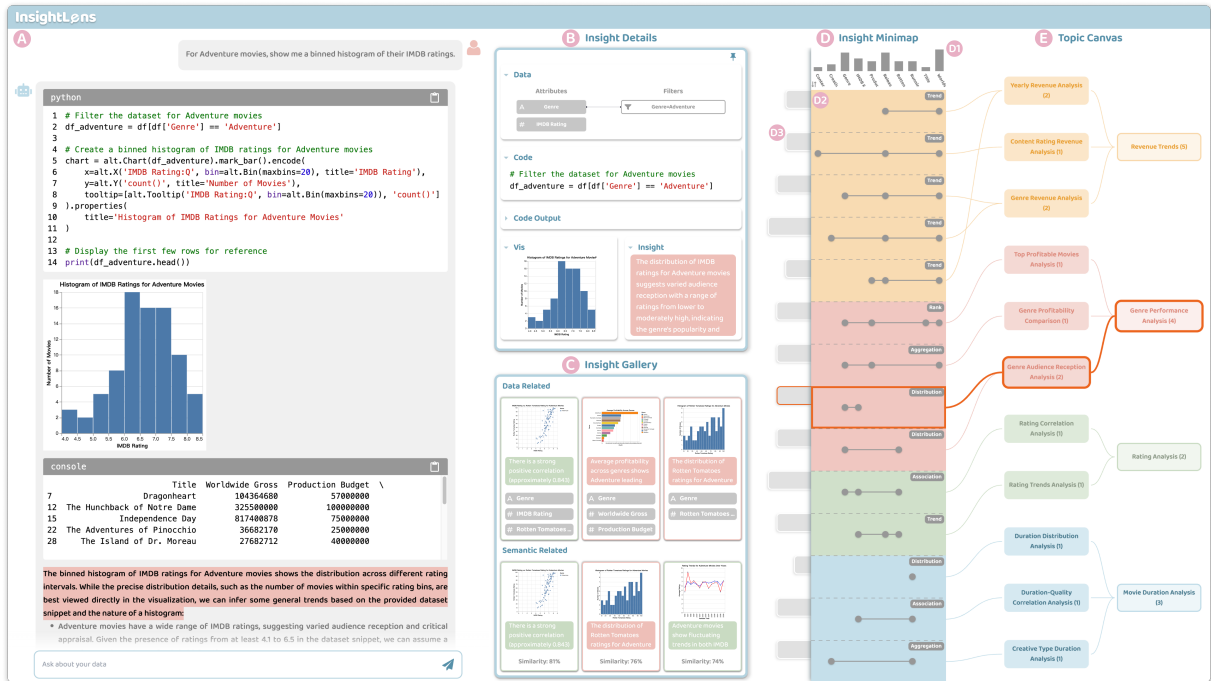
InsightLens

A

For Adventure movies, show me a binned histogram of their IMDB ratings.

python

```
1 # Filter the dataset for Adventure movies
2 df_adventure = df[df['Genre'] == 'Adventure']
3
4 # Create a binned histogram of IMDB ratings for Adventure movies
5 chart = alt.Chart(df_adventure).mark_bar().encode(
6     x=alt.X('IMDB Rating:Q', bin=alt.Bin(maxbins=20), title='IMDB Rating'),
7     y=alt.Y('count()', title='Number of Movies'),
8     tooltip=[alt.Tooltip('IMDB Rating:Q', bin=alt.Bin(maxbins=20)), 'count()']
9 ).properties(
10     title='Histogram of IMDB Ratings for Adventure Movies'
11 )
12
13 # Display the first few rows for reference
14 print(df_adventure.head())
```

Histogram of IMDB Ratings for Adventure Movies
Number of Movies
IMDB Rating
4.0 4.5 5.0 5.5 6.0 6.5 7.0 7.5 8.0 8.5
0 2 4 6 8 10 12 14 16 18

console

| | Title | Worldwide Gross | Production Budget |
|---|---|---|---|
| 7 | Dragonheart | 104364680 | 57000000 |
| 12 | The Hunchback of Notre Dame | 325500000 | 100000000 |
| 16 | Independence Day | 817400878 | 75000000 |
| 22 | The Adventures of Pinocchio | 36682170 | 25000000 |
| 28 | The Island of Dr. Moreau | 27682712 | 40000000 |

The binned histogram of IMDB ratings for Adventure movies shows the distribution across different rating intervals. While the precise distribution details, such as the number of movies within specific rating bins, are best viewed directly in the visualization, we can infer some general trends based on the provided dataset snippet and the nature of a histogram:

• Adventure movies have a wide range of IMDB ratings, suggesting varied audience reception and critical appraisal. Given the presence of ratings from at least 4.1 to 6.5 in the dataset snippet, we can assume a

Ask about your data

B Insight Details

Data
Attributes
Filters
Genre
Genre=Adventure
IMDB Rating

Code
# Filter the dataset for Adventure movies
df_adventure = df[df['Genre'] == 'Adventure']

Code Output

Vis
Insight
The distribution of IMDB ratings for Adventure movies suggests varied audience reception with a range of ratings from lower to moderately high, indicating the genre's popularity and

C Insight Gallery

Data Related
There is a strong positive correlation (approximately 0.843)
Average profitability across genres shows Adventure leading
The distribution of Rotten Tomatoes ratings for Adventure
Genre
IMDB Rating
Rotten Tomatoes ...
Genre
Worldwide Gross
Production Budget
Genre
Rotten Tomatoes ...

Semantic Related
There is a strong positive correlation (approximately 0.843)
The distribution of Rotten Tomatoes ratings for Adventure
Adventure movies show fluctuating trends in both IMDB
Similarity: 81%
Similarity: 76%
Similarity: 74%

D Insight Minimap
D1
D2
D3
Trend
Trend
Trend
Trend
Trend
Rank
Aggregation
Distribution
Distribution
Association
Trend
Distribution
Association
Aggregation

E Topic Canvas

Yearly Revenue Analysis (2)
Content Rating Revenue Analysis (1)
Genre Revenue Analysis (2)
Revenue Trends (5)
Top Profitable Movies Analysis (1)
Genre Profitability Comparison (1)
Genre Performance Analysis (4)
Genre Audience Reception Analysis (2)
Rating Correlation Analysis (1)
Rating Trends Analysis (1)
Rating Analysis (2)
Duration Distribution Analysis (1)
Duration-Quality Correlation Analysis (1)
Movie Duration Analysis (3)
Creative Type Duration Analysis (1)